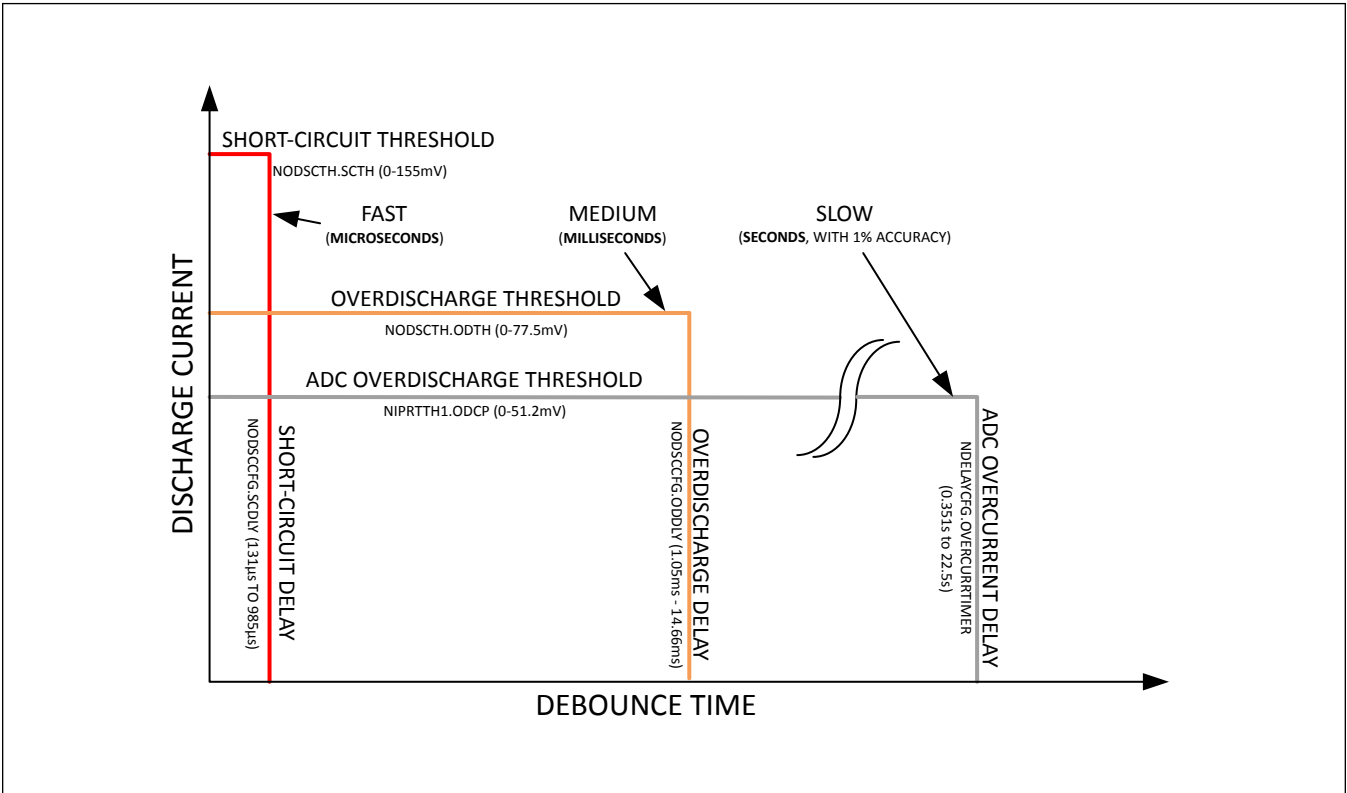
SHORT-CIRCUIT THRESHOLD

NODSCTH.SCTH (0-155mV)

FAST
(MICROSECONDS)

MEDIUM
(MILLISECONDS)

SLOW
(SECONDS, WITH 1% ACCURACY)

OVERDISCHARGE THRESHOLD

NODSCTH.ODTH (0-77.5mV)

ADC OVERDISCHARGE THRESHOLD

NIPRTTH1.ODCP (0-51.2mV)

DISCHARGE CURRENT

SHORT-CIRCUIT DELAY

NODSCCFG.SCDLY (131µs TO 985µs)

OVERDISCHARGE DELAY

NODSCCFG.ODDLY (1.05ms - 14.66ms)

ADC OVERCURRENT DELAY

NDELAYCFG.OVERCURRTIMER
(0.351s to 22.5s)

DEBOUNCE TIME